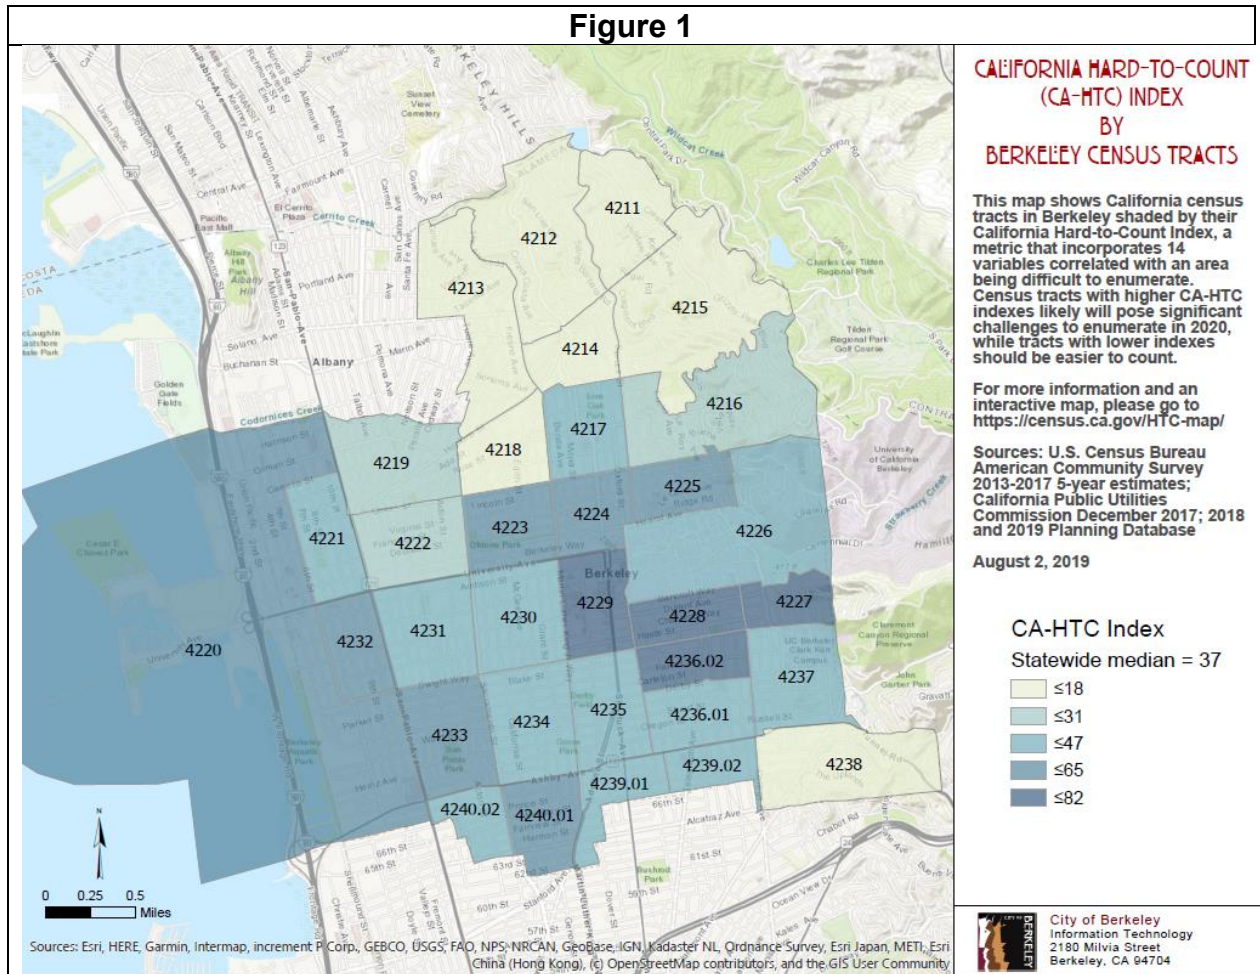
Figure 1

CALIFORNIA HARD-TO-COUNT (CA-HTC) INDEX BY BERKELEY CENSUS TRACTS

This map shows California census tracts in Berkeley shaded by their California Hard-to-Count Index, a metric that incorporates 14 variables correlated with an area being difficult to enumerate. Census tracts with higher CA-HTC indexes likely will pose significant challenges to enumerate in 2020, while tracts with lower indexes should be easier to count.

For more information and an interactive map, please go to https://census.ca.gov/HTC-map/

Sources: U.S. Census Bureau American Community Survey 2013-2017 5-year estimates; California Public Utilities Commission December 2017; 2018 and 2019 Planning Database

August 2, 2019

CA-HTC Index
Statewide median = 37
≤18
≤31
≤47
≤65
≤82

4211
4212
4213
4215
4214
4216
4217
4218
4219
4225
4223
4224
4226
4221
4222
4229
4228
4227
4230
4231
4232
4220
4236.02
4237
4235
4236.01
4234
4233
4239.02
4238
4239.01
4240.02
4240.01

Albany
Berkeley
Cerrito Creek
Codornices Creek
Wildcat Creek
Strawberry Creek
BERKELEY HILLS
Tilden Regional Park Golf Course
Charles Lee Tilden Regional Park
University of California Berkeley
Claremont Canyon Regional Preserve
Sunset View Cemetery
Golden Gate Fields

0 0.25 0.5
Miles
N

Sources: Esri, HERE, Garmin, Intermap, increment P Corp., GEBCO, USGS, FAO, NPS, NRCAN, GeoBase, IGN, Kadaster NL, Ordnance Survey, Esri Japan, METI, Esri China (Hong Kong), (c) OpenStreetMap contributors, and the GIS User Community

City of Berkeley
Information Technology
2180 Milvia Street
Berkeley, CA 94704
BERKELEY